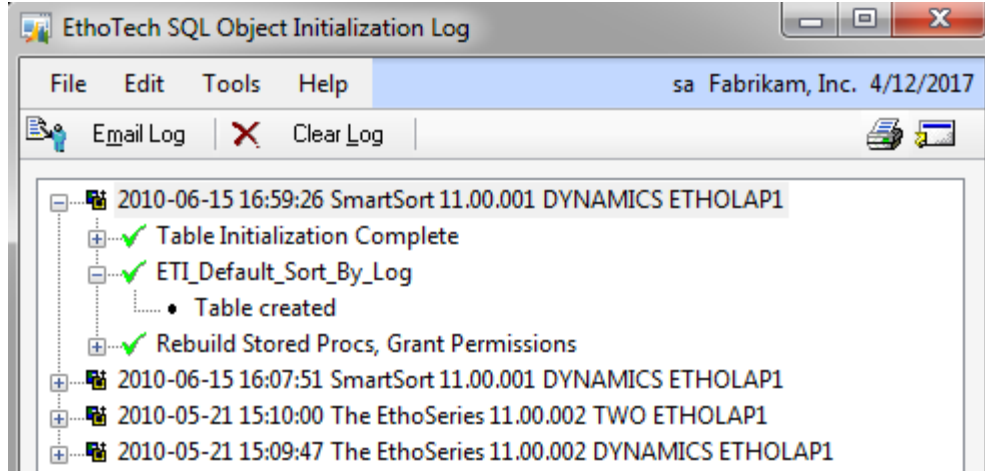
EthoTech SQL Object Initialization Log

File Edit Tools Help

sa Fabrikam, Inc. 4/12/2017

Email Log | Clear Log

2010-06-15 16:59:26 SmartSort 11.00.001 DYNAMICS ETHOLAP1
Table Initialization Complete
ETI_Default_Sort_By_Log
• Table created
Rebuild Stored Procs, Grant Permissions
2010-06-15 16:07:51 SmartSort 11.00.001 DYNAMICS ETHOLAP1
2010-05-21 15:10:00 The EthoSeries 11.00.002 TWO ETHOLAP1
2010-05-21 15:09:47 The EthoSeries 11.00.002 DYNAMICS ETHOLAP1